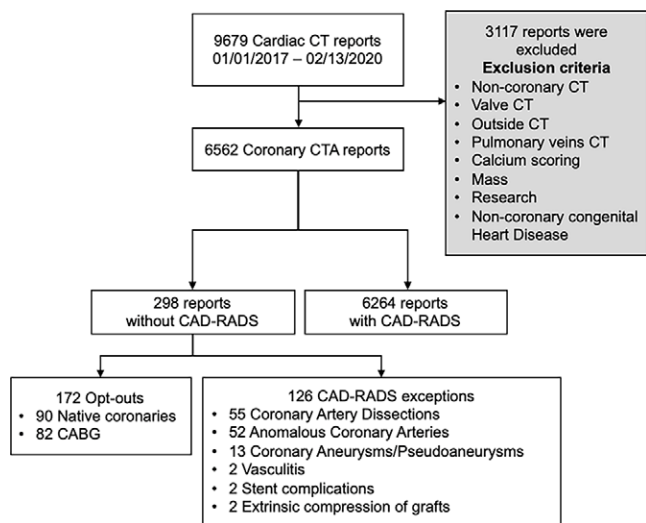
9679 Cardiac CT reports
01/01/2017 – 02/13/2020

3117 reports were excluded
**Exclusion criteria**
- Non-coronary CT
- Valve CT
- Outside CT
- Pulmonary veins CT
- Calcium scoring
- Mass
- Research
- Non-coronary congenital Heart Disease

6562 Coronary CTA reports

298 reports without CAD-RADS

6264 reports with CAD-RADS

172 Opt-outs
- 90 Native coronaries
- 82 CABG

126 CAD-RADS exceptions
- 55 Coronary Artery Dissections
- 52 Anomalous Coronary Arteries
- 13 Coronary Aneurysms/Pseudoaneurysms
- 2 Vasculitis
- 2 Stent complications
- 2 Extrinsic compression of grafts